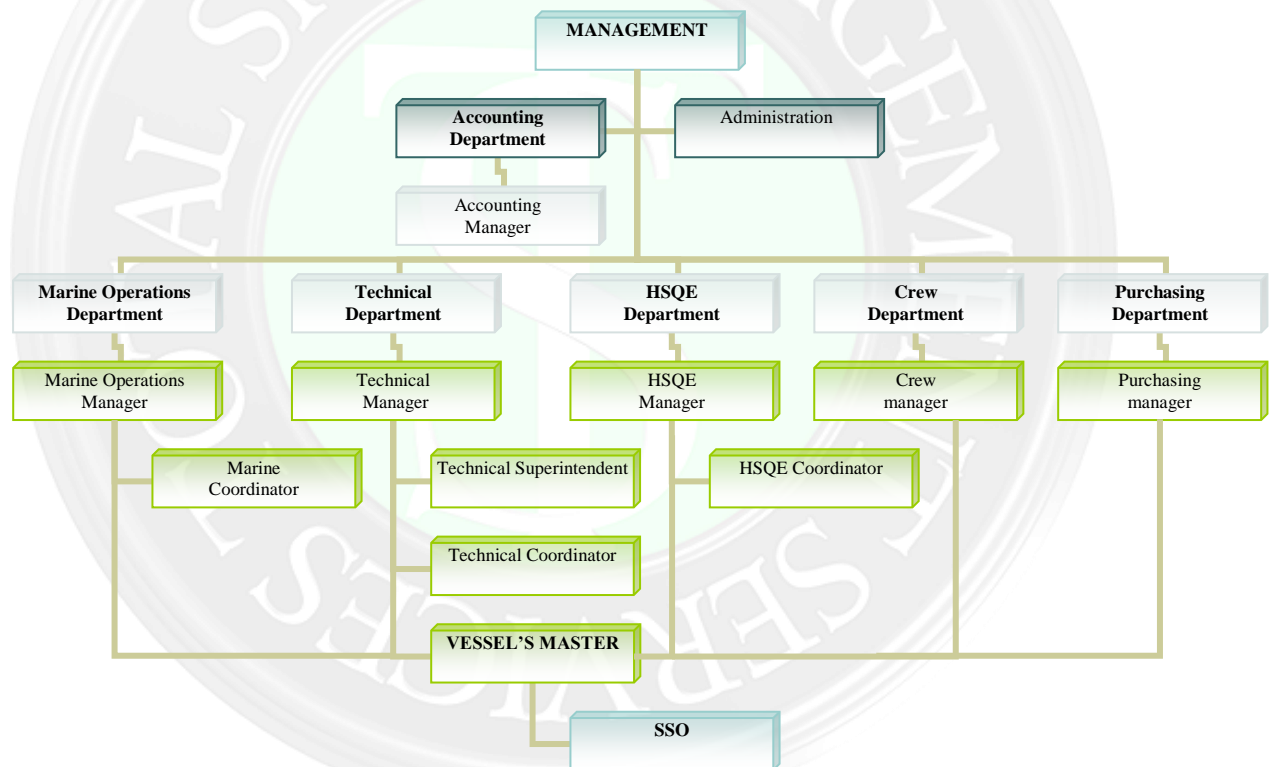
MANAGEMENT

Accounting Department

Administration

Accounting Manager

Marine Operations Department

Technical Department

HSQE Department

Crew Department

Purchasing Department

Marine Operations Manager

Technical Manager

HSQE Manager

Crew manager

Purchasing manager

Marine Coordinator

Technical Superintendent

HSQE Coordinator

Technical Coordinator

VESSEL'S MASTER

SSO